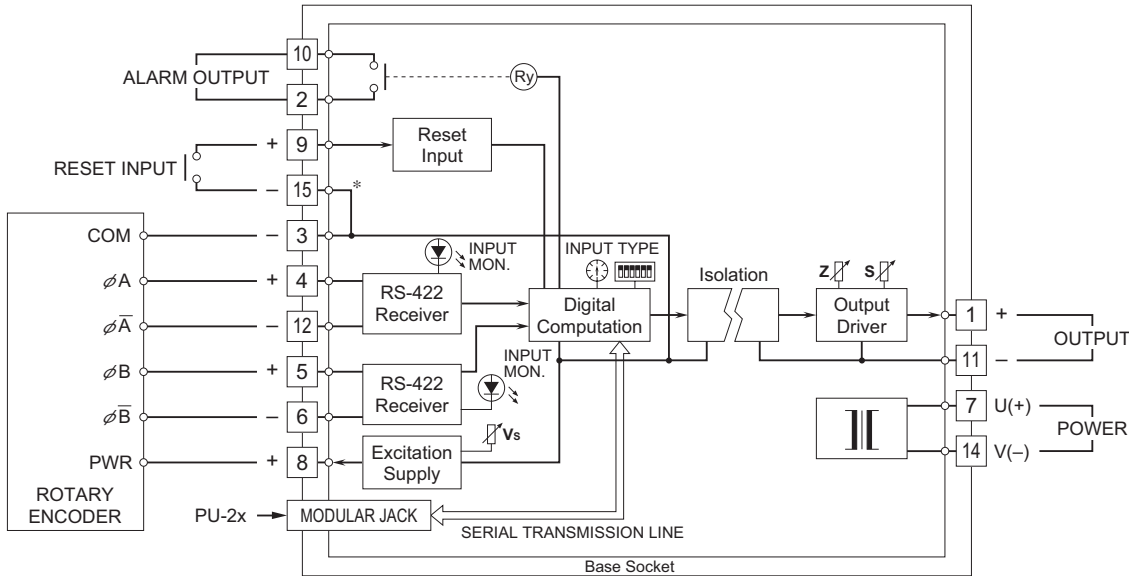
ALARM OUTPUT
10
2
Ry
RESET INPUT
+
9
Reset Input
–
15
*
COM
–
3
INPUT MON.
INPUT TYPE
$\varnothing$A
+
4
RS-422 Receiver
Digital Computation
Isolation
Z
S
Output Driver
1
+
$\varnothing\overline{A}$
–
12
OUTPUT
INPUT MON.
11
–
$\varnothing$B
+
5
RS-422 Receiver
$\varnothing\overline{B}$
–
6
7
U(+)
POWER
PWR
+
8
Excitation Supply
Vs
14
V(–)
ROTARY ENCODER
PU-2x
MODULAR JACK
SERIAL TRANSMISSION LINE
Base Socket